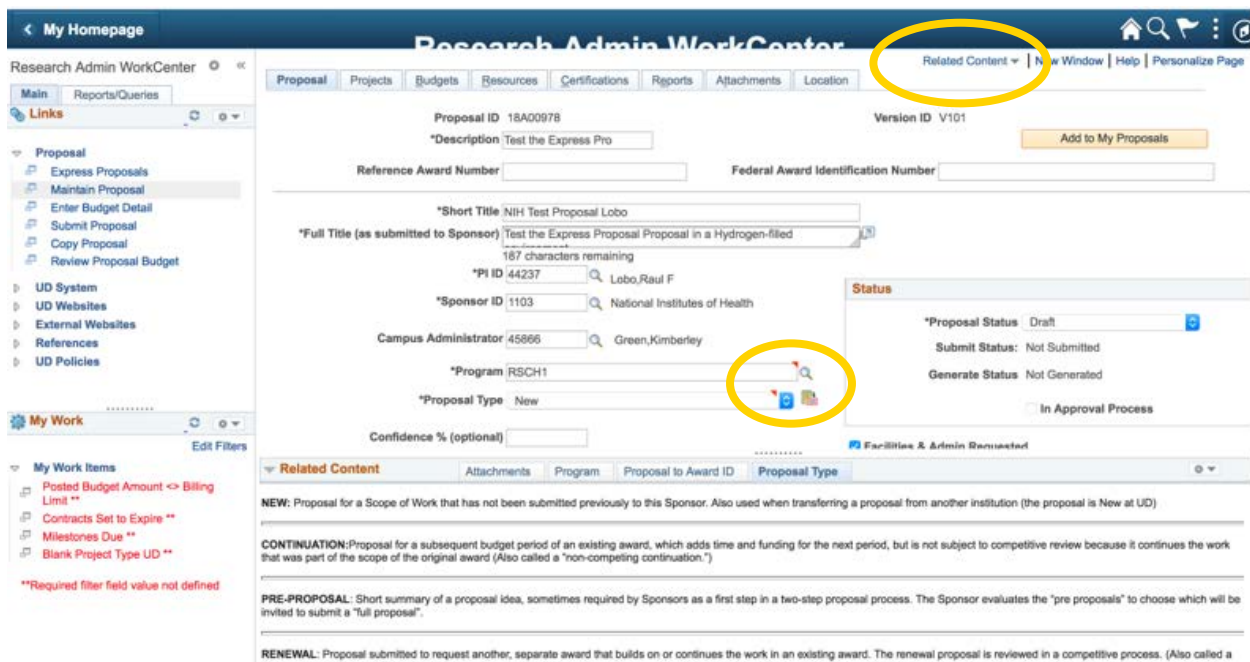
< My Homepage

Research Admin WorkCenter

Research Admin WorkCenter

Main | Reports/Queries

Links

Proposal
Express Proposals
Maintain Proposal
Enter Budget Detail
Submit Proposal
Copy Proposal
Review Proposal Budget

UD System
UD Websites
External Websites
References
UD Policies

My Work

Edit Filters

My Work Items
Posted Budget Amount <> Billing Limit **
Contracts Set to Expire **
Milestones Due **
Blank Project Type UD **

**Required filter field value not defined

Related Content | New Window | Help | Personalize Page

Proposal | Projects | Budgets | Resources | Certifications | Reports | Attachments | Location

Proposal ID 18A00978
Version ID V101
*Description Test the Express Pro
Add to My Proposals
Reference Award Number
Federal Award Identification Number

*Short Title NIH Test Proposal Lobo
*Full Title (as submitted to Sponsor) Test the Express Proposal Proposal in a Hydrogen-filled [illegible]
187 characters remaining
*PI ID 44237 Lobo,Raul F
*Sponsor ID 1103 National Institutes of Health
Campus Administrator 45866 Green,Kimberley
*Program RSCH1
*Proposal Type New
Confidence % (optional)

Status
*Proposal Status Draft
Submit Status: Not Submitted
Generate Status Not Generated
In Approval Process
Facilities & Admin Requested

Related Content | Attachments | Program | Proposal to Award ID | Proposal Type

NEW: Proposal for a Scope of Work that has not been submitted previously to this Sponsor. Also used when transferring a proposal from another institution (the proposal is New at UD)

CONTINUATION:Proposal for a subsequent budget period of an existing award, which adds time and funding for the next period, but is not subject to competitive review because it continues the work that was part of the scope of the original award (Also called a "non-competing continuation.")

PRE-PROPOSAL: Short summary of a proposal idea, sometimes required by Sponsors as a first step in a two-step proposal process. The Sponsor evaluates the "pre proposals" to choose which will be invited to submit a "full proposal".

RENEWAL: Proposal submitted to request another, separate award that builds on or continues the work in an existing award. The renewal proposal is reviewed in a competitive process. (Also called a